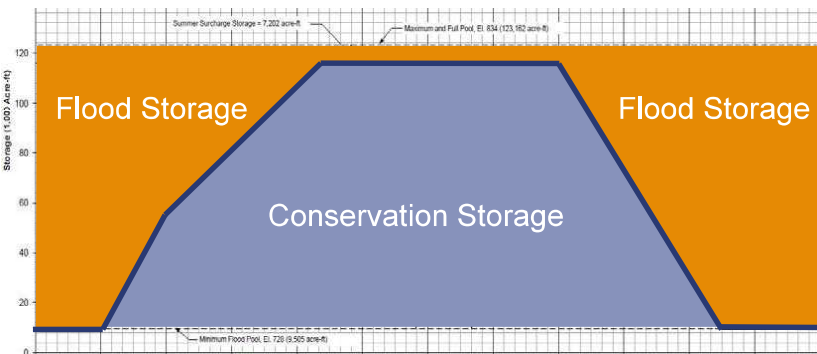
Summer Surcharge Storage = 7,202 acre-ft

Maximum and Full Pool, El. 834 (123,162 acre-ft)

Storage (1,00) Acre-ft)

120
100
80
60
40
20
0

Flood Storage

Flood Storage

Conservation Storage

Minimum Flood Pool, El. 728 (9,505 acre-ft)